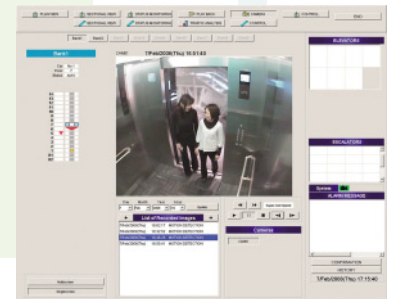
PLAN VIEW
SECTIONAL VIEW
STATUS MONITORING
PLAN VIEW
CAMERA
CONTROL
SECTIONAL VIEW
STATUS MONITORING
TRAFFIC ANALYSIS
CONTROL
EXIT
Bank1
Bank2
Bank A
Unit
CAM1
7/Feb/2008(Thu) 16:51:43
ELEVATORS
ESCALATORS
System
ALARM MESSAGE
List of Recorded Images
7/Feb/2008(Thu) 16:52:11 MOTION DETECTION
7/Feb/2008(Thu) 16:25:12 MOTION DETECTION
7/Feb/2008(Thu) 16:03:13 MOTION DETECTION
7/Feb/2008(Thu) 16:48:10 MOTION DETECTION
Cameras
CONFIRMATION
HISTORY
7/Feb/2008(Thu) 17:15:40
Update
Day
Month
Year
Time
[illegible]